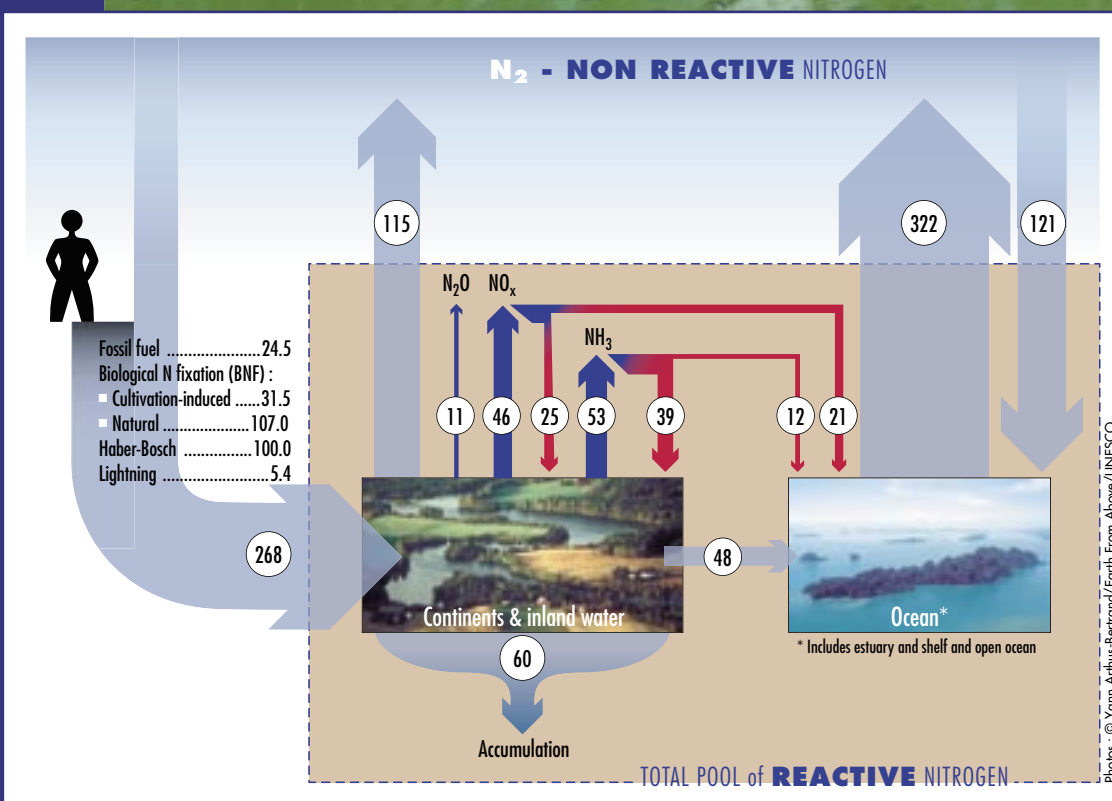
$N_2$ - NON REACTIVE NITROGEN

115

322

121

$N_2O$ $NO_x$

$NH_3$

Fossil fuel ......................24.5
Biological N fixation (BNF) :
Cultivation-induced ......31.5
Natural .....................107.0
Haber-Bosch ................100.0
Lightning .........................5.4

11 46 25 53 39 12 21

268

Continents & inland water

48

Ocean*

* Includes estuary and shelf and open ocean

60

Accumulation

TOTAL POOL of REACTIVE NITROGEN

Photos : © Yann Arthus-Bertrand/ Earth From Above/UNESCO